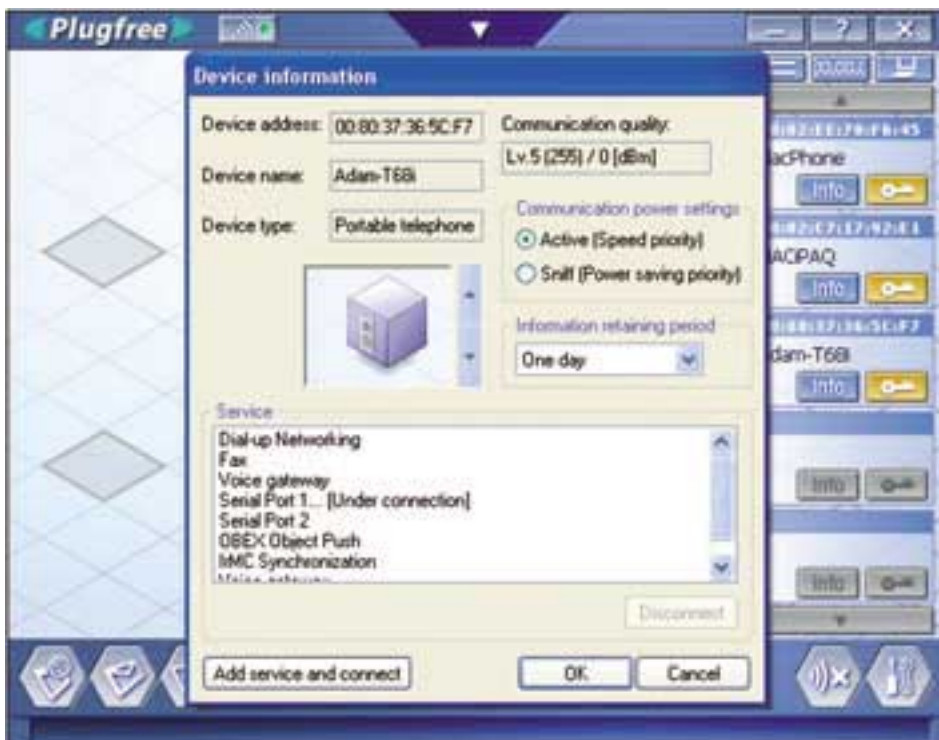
Plugfree

Device information

Device address: 00:80:37:36:5C:F7

Device name: Adam-T68i

Device type: Portable telephone

Communication quality:

Lv.5 (255) / 0 [dBm]

Communication power settings

Active (Speed priority)

Sniff (Power saving priority)

Information retaining period

One day

Service

Dial-up Networking
Fax
Voice gateway
Serial Port 1... [Under connection]
Serial Port 2
OBEX Object Push
IrMC Synchronization
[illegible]

Disconnect

Add service and connect

OK

Cancel

acPhone

Info

ACPAQ

Info

dam-T68i

Info

Info

Info